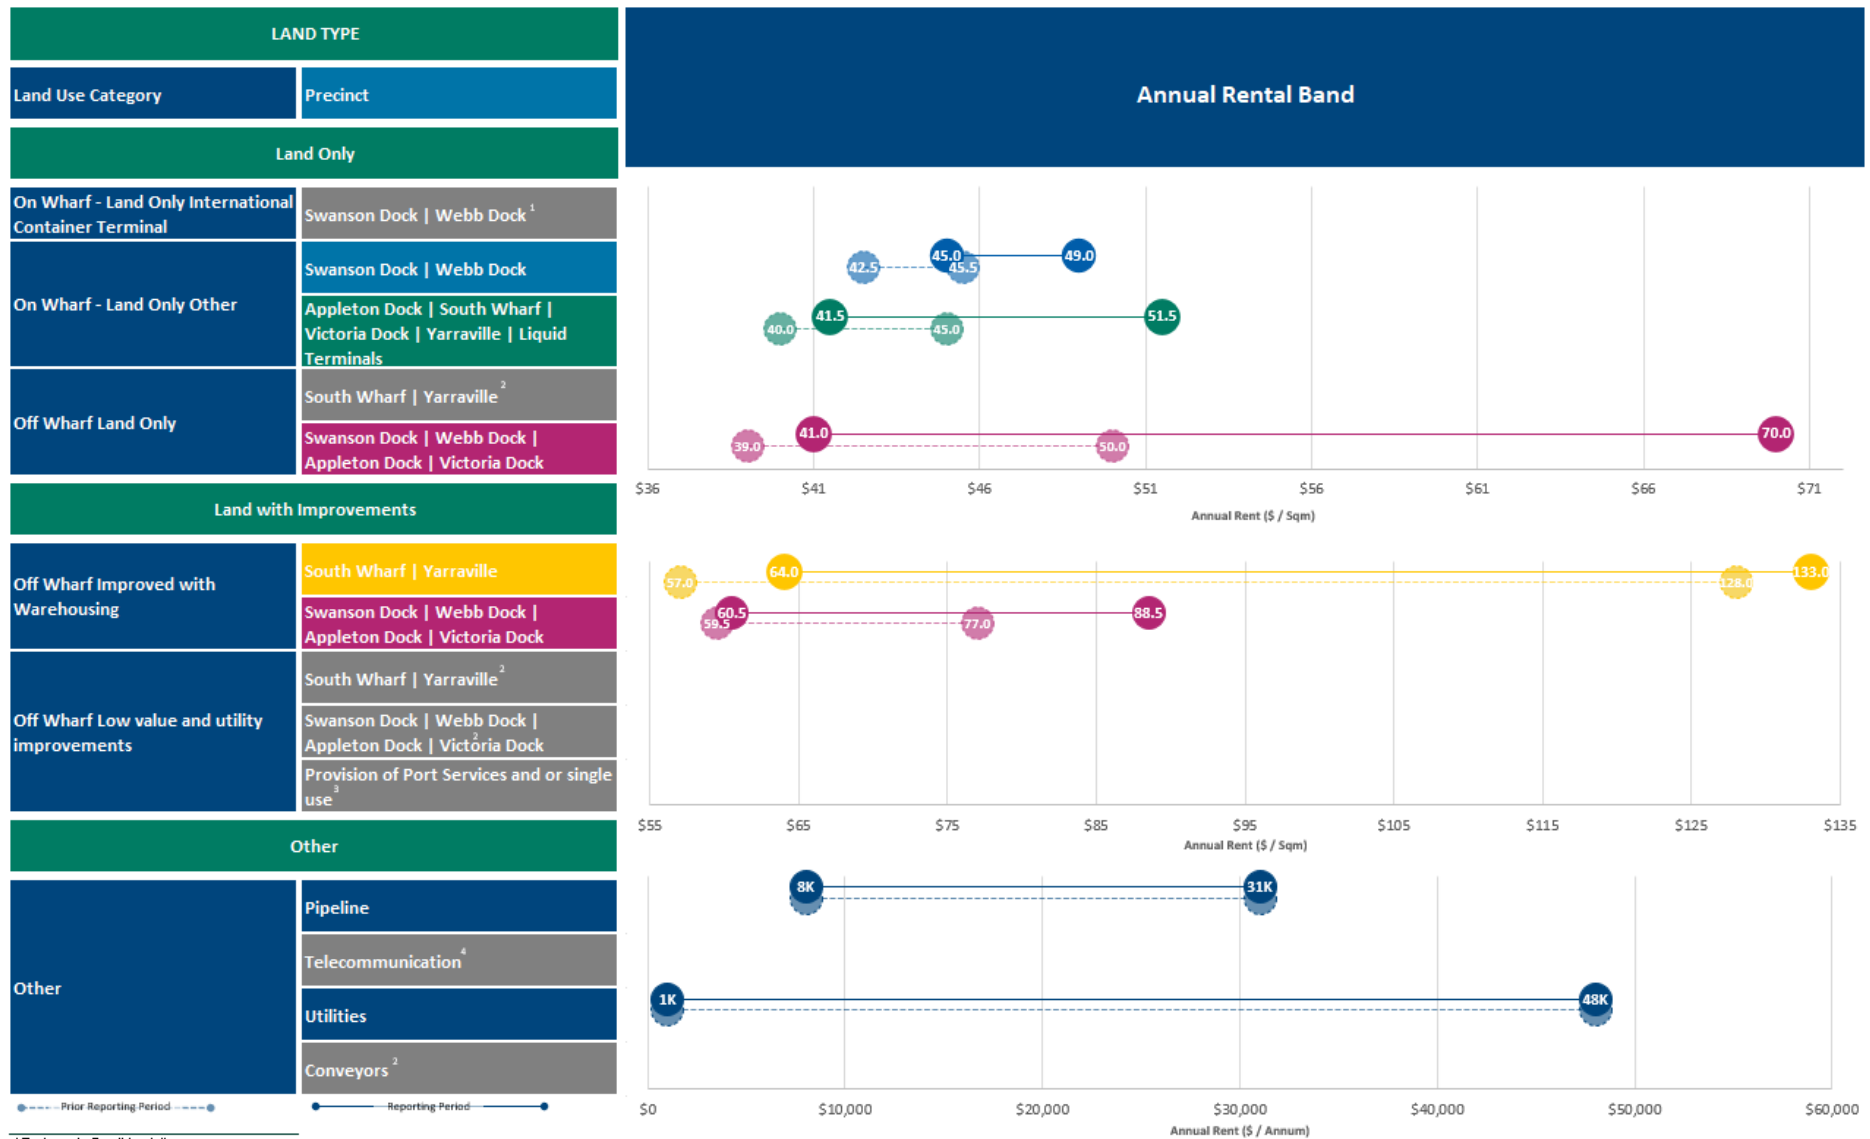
LAND TYPE

| Land Use Category | Precinct |
|---|---|

Land Only

| | |
|---|---|
| On Wharf - Land Only International Container Terminal | Swanson Dock \| Webb Dock $^1$ |
| On Wharf - Land Only Other | Swanson Dock \| Webb Dock |
| | Appleton Dock \| South Wharf \| Victoria Dock \| Yarraville \| Liquid Terminals |
| Off Wharf Land Only | South Wharf \| Yarraville $^2$ |
| | Swanson Dock \| Webb Dock \| Appleton Dock \| Victoria Dock |

Land with Improvements

| | |
|---|---|
| Off Wharf Improved with Warehousing | South Wharf \| Yarraville |
| | Swanson Dock \| Webb Dock \| Appleton Dock \| Victoria Dock |
| Off Wharf Low value and utility improvements | South Wharf \| Yarraville $^2$ |
| | Swanson Dock \| Webb Dock \| Appleton Dock \| Victoria Dock $^2$ |
| | Provision of Port Services and or single use $^3$ |

Other

| | |
|---|---|
| Other | Pipeline |
| | Telecommunication $^4$ |
| | Utilities |
| | Conveyors $^2$ |

Prior Reporting Period
Reporting Period

Annual Rental Band

45.0 49.0 42.5 45.5
41.5 51.5 40.0 45.0
41.0 70.0 39.0 50.0
$36 $41 $46 $51 $56 $61 $66 $71
Annual Rent ($ / Sqm)

64.0 133.0 57.0 128.0
60.5 88.5 59.5 77.0
$55 $65 $75 $85 $95 $105 $115 $125 $135
Annual Rent ($ / Sqm)

8K 31K
1K 48K
$0 $10,000 $20,000 $30,000 $40,000 $50,000 $60,000
Annual Rent ($ / Annum)